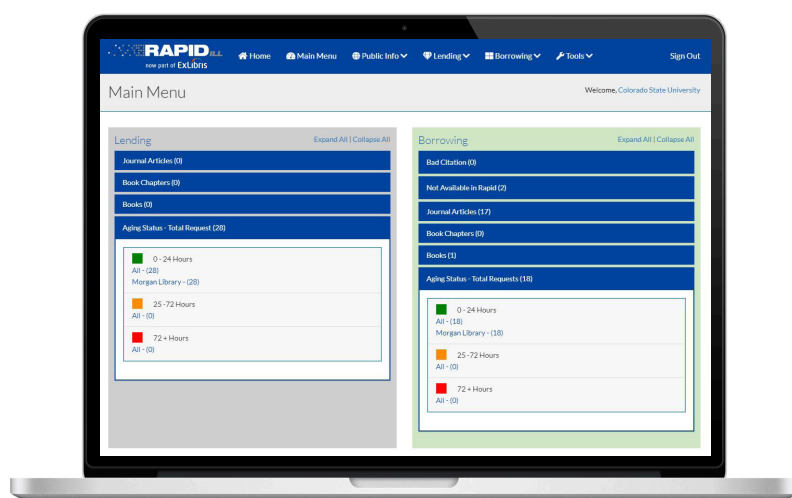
RAPID ILL
now part of ExLibris

Home Main Menu Public Info Lending Borrowing Tools Sign Out

Main Menu

Welcome, Colorado State University

Lending
Expand All | Collapse All

Journal Articles (0)

Book Chapters (0)

Books (0)

Aging Status - Total Request (28)

0 - 24 Hours
All - (28)
Morgan Library - (28)

25 -72 Hours
All - (0)

72 + Hours
All - (0)

Borrowing
Expand All | Collapse All

Bad Citation (0)

Not Available in Rapid (2)

Journal Articles (17)

Book Chapters (0)

Books (1)

Aging Status - Total Requests (18)

0 - 24 Hours
All - (18)
Morgan Library - (18)

25 -72 Hours
All - (0)

72 + Hours
All - (0)